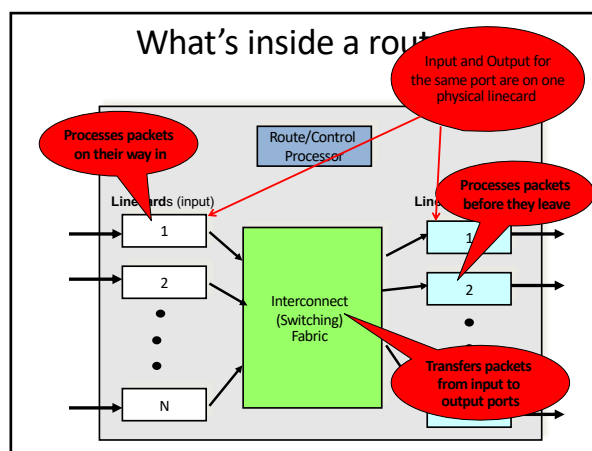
What's inside a rout

Input and Output for the same port are on one physical linecard

Processes packets on their way in

Route/Control Processor

Line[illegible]rds (input)

Lin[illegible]

Processes packets before they leave

1

2

N

Interconnect (Switching) Fabric

1

2

Transfers packets from input to output ports